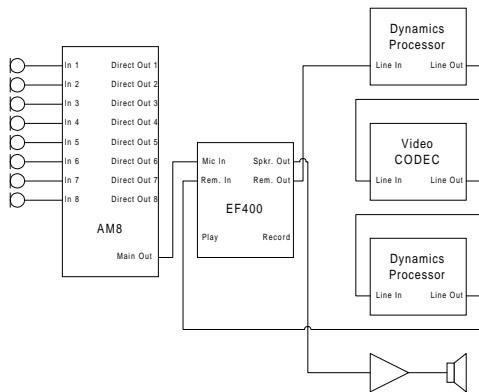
In 1
In 2
In 3
In 4
In 5
In 6
In 7
In 8
Direct Out 1
Direct Out 2
Direct Out 3
Direct Out 4
Direct Out 5
Direct Out 6
Direct Out 7
Direct Out 8
AM8
Main Out

Mic In
Rem. In
Spkr. Out
Rem. Out
EF400
Play
Record

Dynamics Processor
Line In
Line Out

Video CODEC
Line In
Line Out

Dynamics Processor
Line In
Line Out